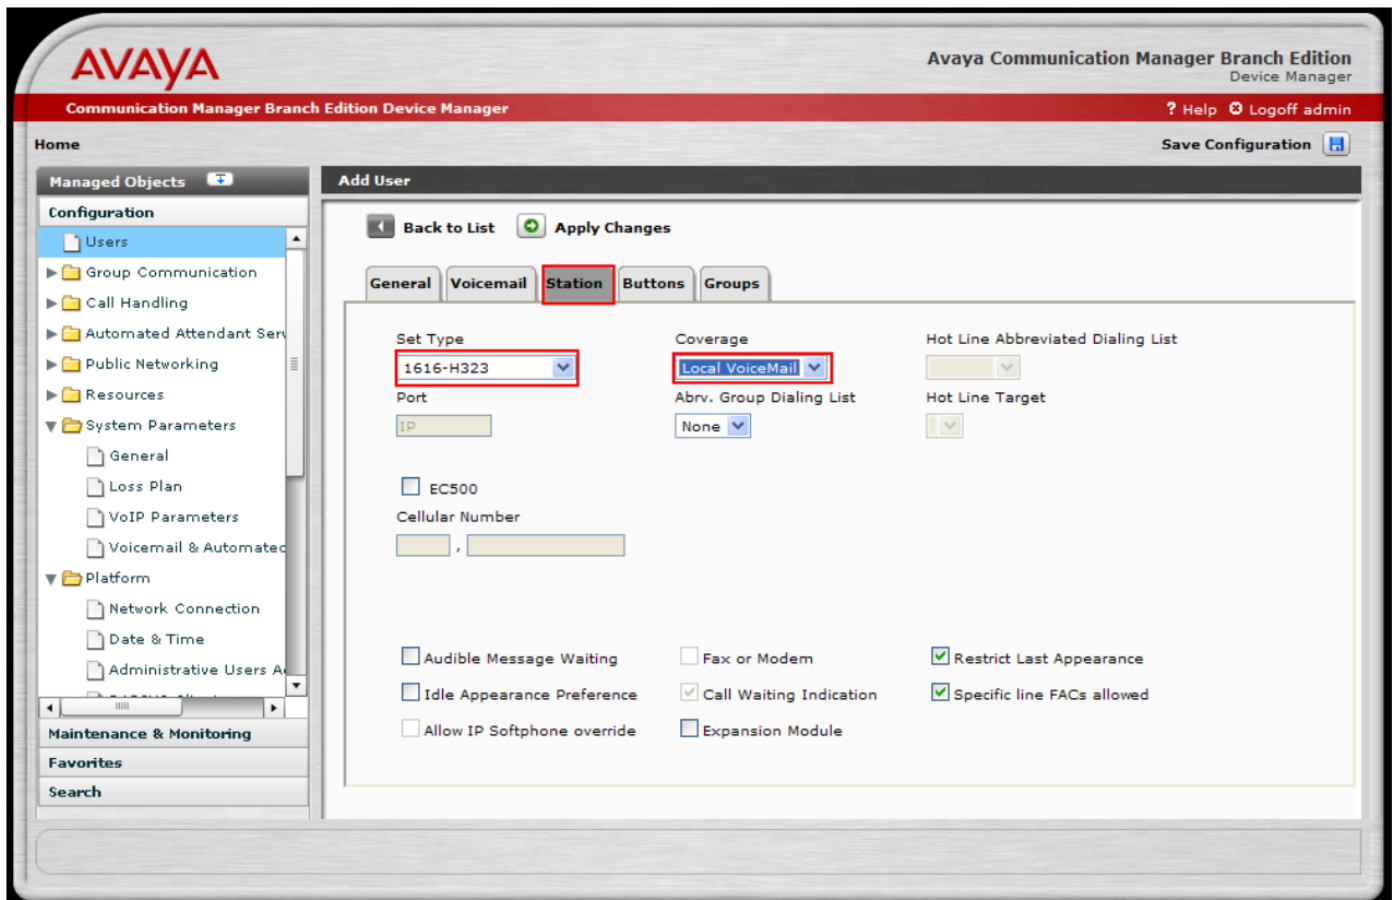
AVAYA

Avaya Communication Manager Branch Edition
Device Manager

Communication Manager Branch Edition Device Manager

? Help Logoff admin

Home

Save Configuration

Managed Objects

Configuration

Users
Group Communication
Call Handling
Automated Attendant Serv
Public Networking
Resources
System Parameters
General
Loss Plan
VoIP Parameters
Voicemail & Automated
Platform
Network Connection
Date & Time
Administrative Users A

Maintenance & Monitoring
Favorites
Search

Add User

Back to List
Apply Changes

General
Voicemail
Station
Buttons
Groups

Set Type
1616-H323
Port
IP

Coverage
Local VoiceMail
Abrv. Group Dialing List
None

Hot Line Abbreviated Dialing List
Hot Line Target

EC500
Cellular Number

Audible Message Waiting
Idle Appearance Preference
Allow IP Softphone override

Fax or Modem
Call Waiting Indication
Expansion Module

Restrict Last Appearance
Specific line FACs allowed